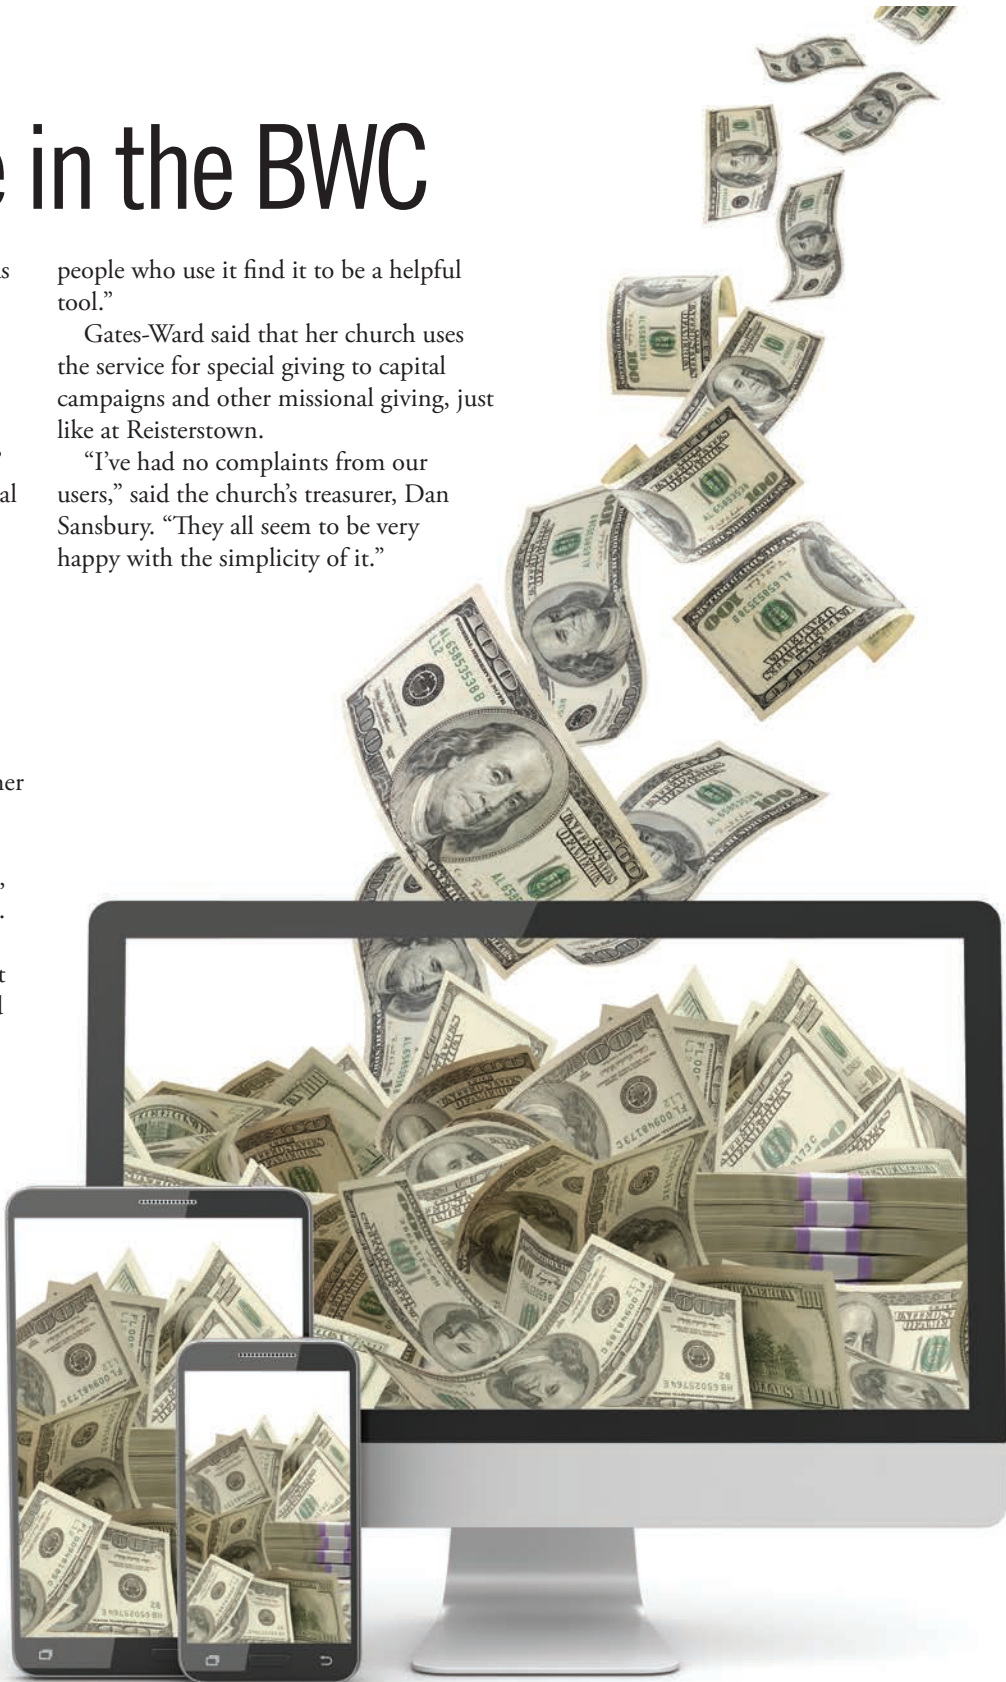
e in the BWC

people who use it find it to be a helpful tool."

Gates-Ward said that her church uses the service for special giving to capital campaigns and other missional giving, just like at Reisterstown.

"I've had no complaints from our users," said the church's treasurer, Dan Sansbury. "They all seem to be very happy with the simplicity of it."